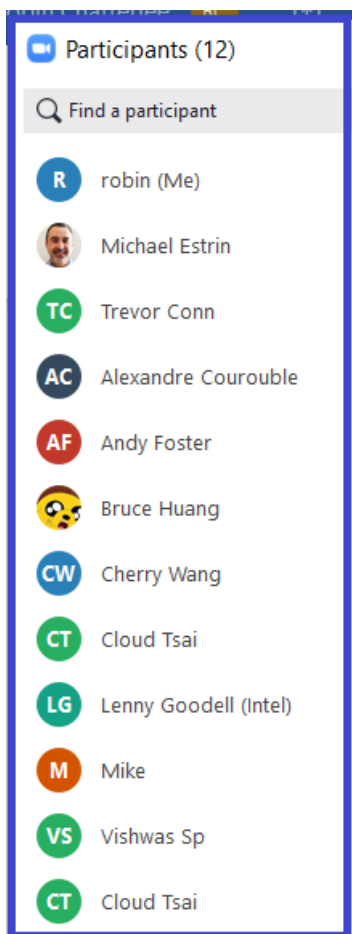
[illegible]

Participants (12)

Find a participant

R robin (Me)

Michael Estrin

TC Trevor Conn

AC Alexandre Courouble

AF Andy Foster

Bruce Huang

CW Cherry Wang

CT Cloud Tsai

LG Lenny Goodell (Intel)

M Mike

VS Vishwas Sp

CT Cloud Tsai